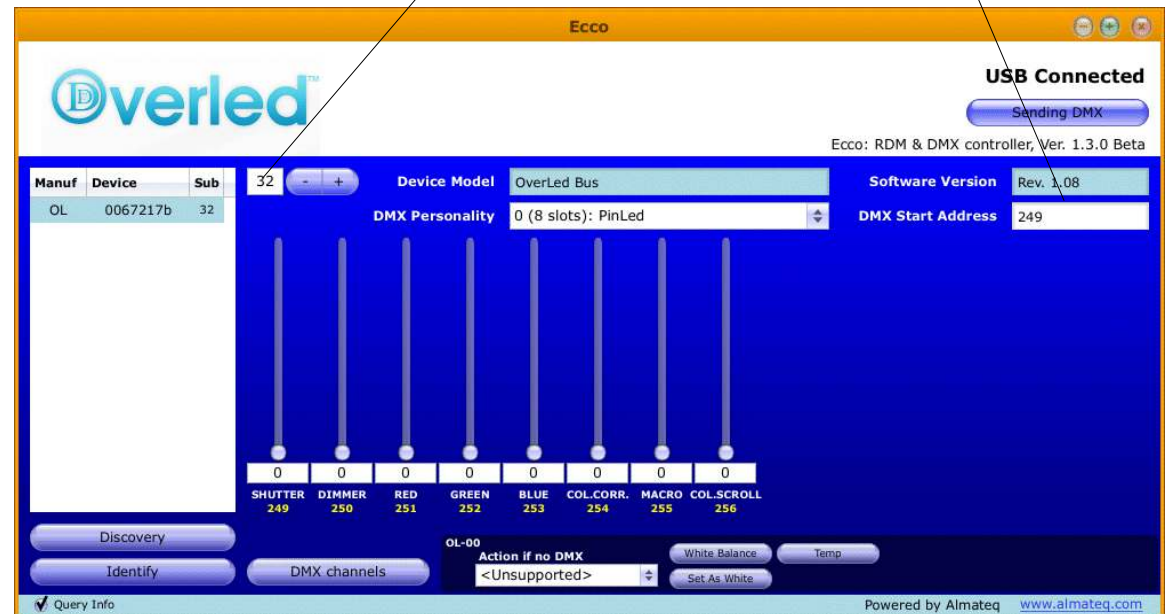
Ecco

Overled™

USB Connected

Sending DMX

Ecco: RDM & DMX controller, Ver. 1.3.0 Beta

| Manuf | Device | Sub |
|---|---|---|
| OL | 0067217b | 32 |

32 - +

Device Model OverLed Bus

Software Version Rev. 1.08

DMX Personality 0 (8 slots): PinLed

DMX Start Address 249

0 0 0 0 0 0 0 0

SHUTTER 249
DIMMER 250
RED 251
GREEN 252
BLUE 253
COL.CORR. 254
MACRO 255
COL.SCROLL 256

Discovery

Identify

DMX channels

OL-00
Action if no DMX
<Unsupported>

White Balance
Temp
Set As White

Query Info

Powered by Almateq www.almateq.com